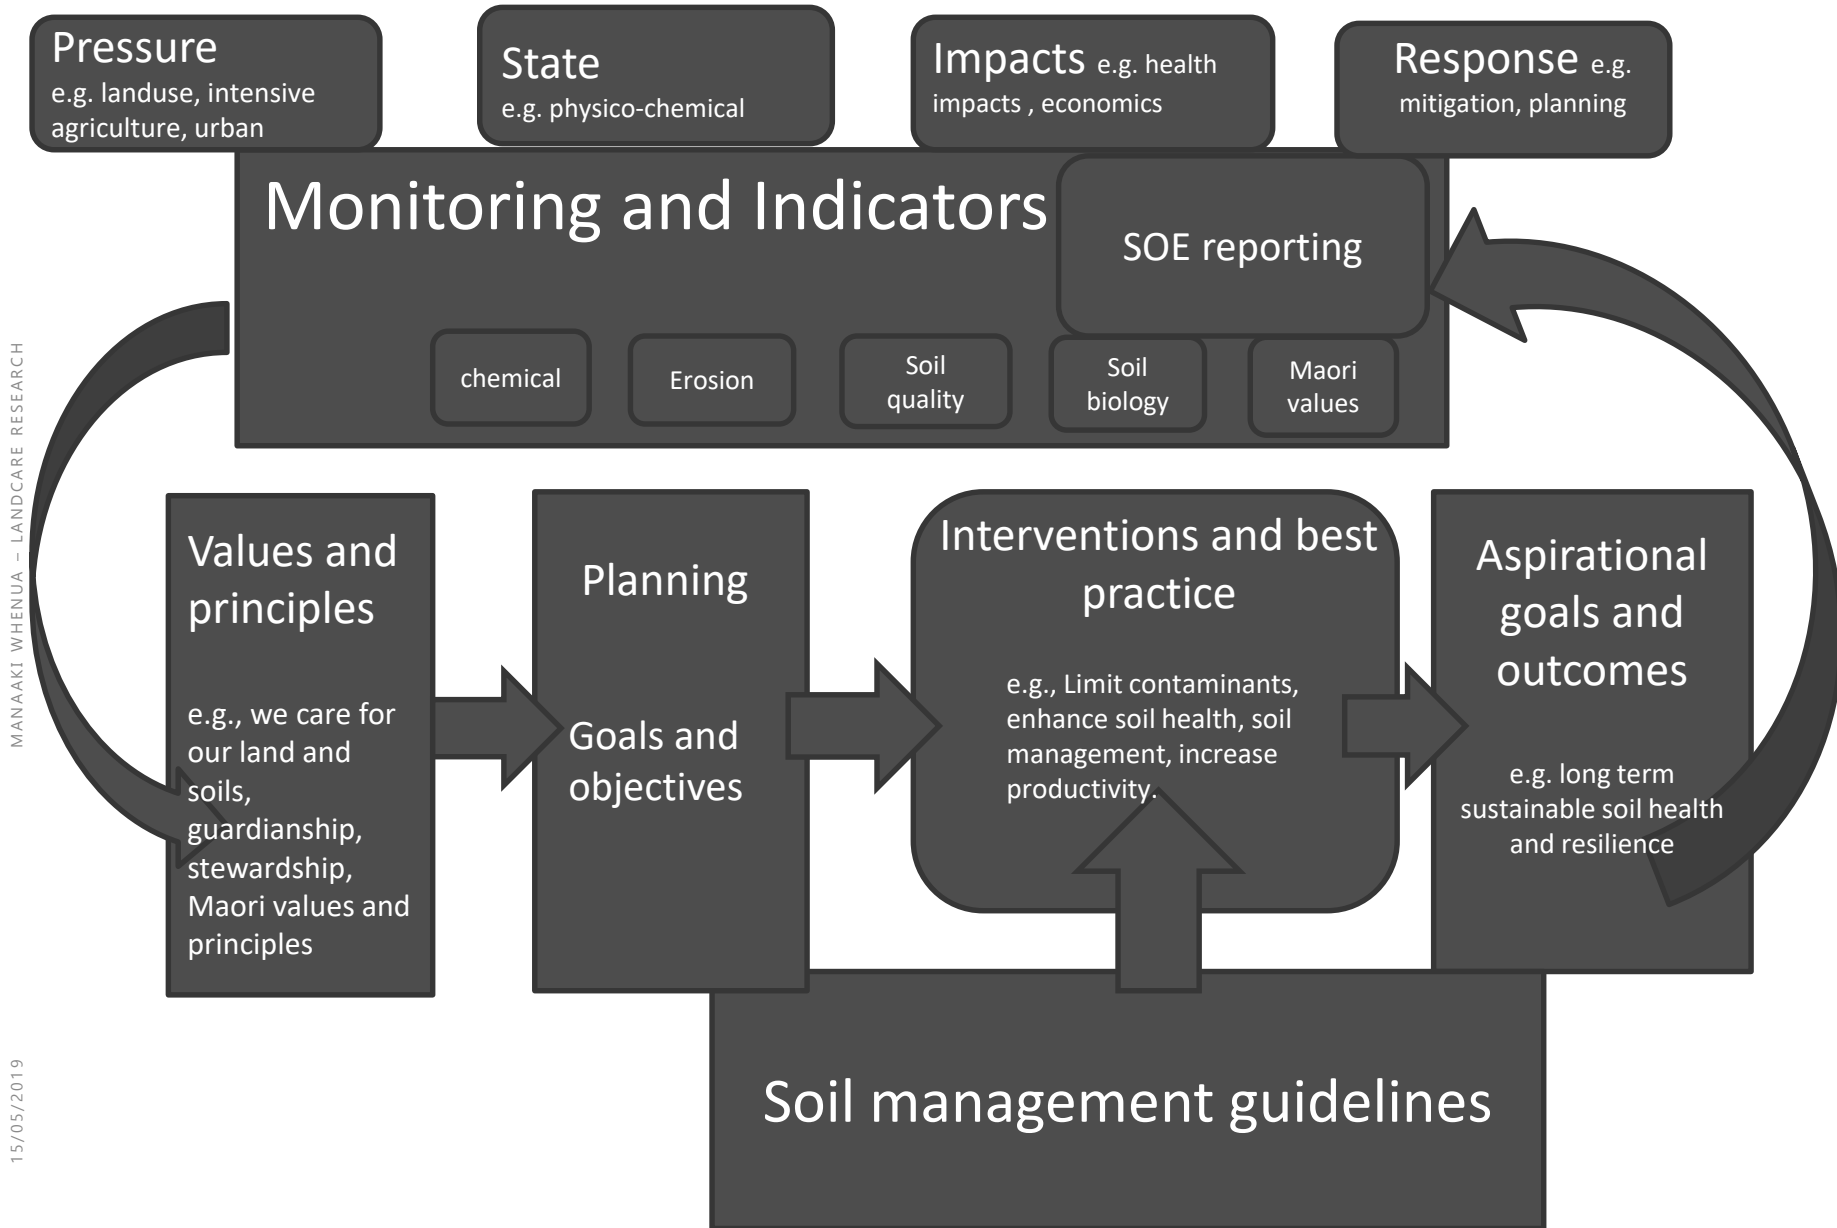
Pressure
e.g. landuse, intensive agriculture, urban

State
e.g. physico-chemical

Impacts e.g. health impacts , economics

Response e.g. mitigation, planning

Monitoring and Indicators

SOE reporting

chemical

Erosion

Soil quality

Soil biology

Maori values

Values and principles

e.g., we care for our land and soils, guardianship, stewardship, Maori values and principles

Planning

Goals and objectives

Interventions and best practice

e.g., Limit contaminants, enhance soil health, soil management, increase productivity.

Aspirational goals and outcomes

e.g. long term sustainable soil health and resilience

Soil management guidelines

MANAAKI WHENUA – LANDCARE RESEARCH

15/05/2019